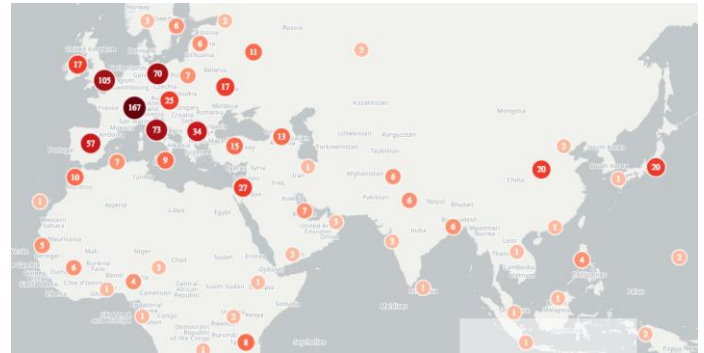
Norway
3
6
2
Russia
6
Estonia
11
3
United Kingdom
17
105
70
7
Belarus
17
Luxembourg
25
Moldova
Kazakhstan
Mongolia
167
Romania
73
34
13
Uzbekistan
Kyrgyzstan
57
Portugal
7
9
15
Turkmenistan
Tajikistan
2
South Korea
20
20
30
Tunisia
Syria
1
Afghanistan
6
China
1
27
Iraq
Iran
1
Western Sahara
Algeria
Libya
Egypt
7
Pakistan
6
Nepal
Bhutan
Bangladesh
Myanmar
3
3
6
1
Mauritania
United Arab Emirates
Oman
3
Laos
1
India
2
Senegal
Mali
Niger
Chad
Sudan
Eritrea
Thailand
4
2
Burkina Faso
6
Benin
4
3
Cambodia
Philippines
Côte d'Ivoire
1
Cameroon
Central African Republic
Ethiopia
South Sudan
1
1
Equatorial Guinea
Congo
Democratic Republic of the Congo
1
2
Kenya
Somalia
Palau
1
Malaysia
1
1
Burundi
2
Maldives
Seychelles
8
1
3